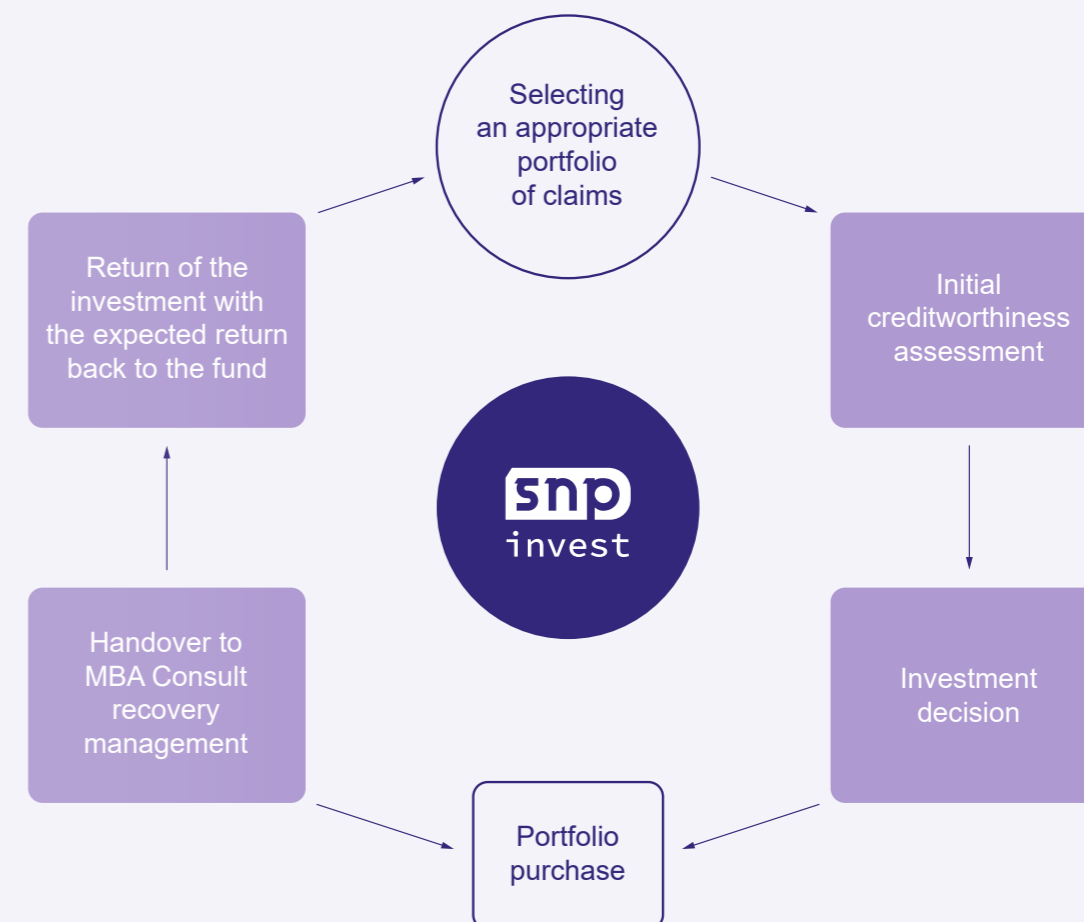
Selecting an appropriate portfolio of claims

Initial creditworthiness assessment

Investment decision

Portfolio purchase

Handover to MBA Consult recovery management

Return of the investment with the expected return back to the fund

snp invest